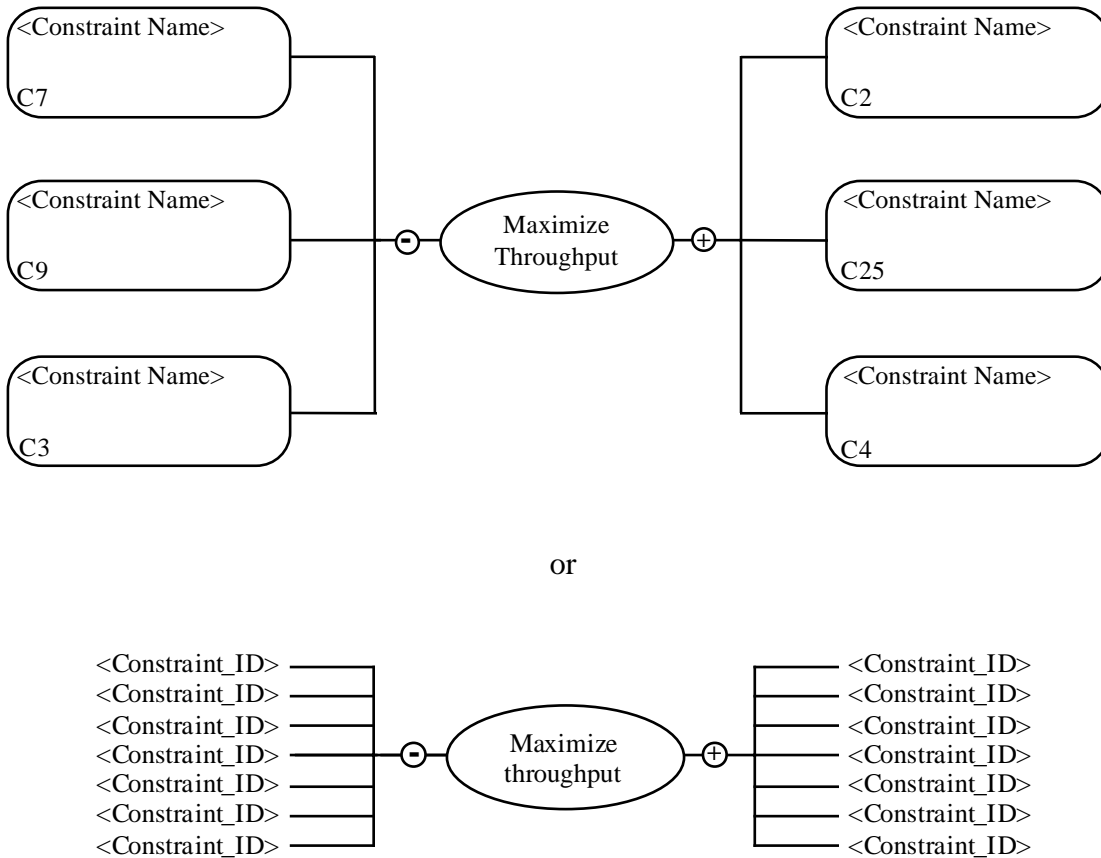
<Constraint Name>
C7

<Constraint Name>
C9

<Constraint Name>
C3

-

Maximize Throughput

+

<Constraint Name>
C2

<Constraint Name>
C25

<Constraint Name>
C4

or

<Constraint_ID>
<Constraint_ID>
<Constraint_ID>
<Constraint_ID>
<Constraint_ID>
<Constraint_ID>
<Constraint_ID>

-

Maximize throughput

+

<Constraint_ID>
<Constraint_ID>
<Constraint_ID>
<Constraint_ID>
<Constraint_ID>
<Constraint_ID>
<Constraint_ID>